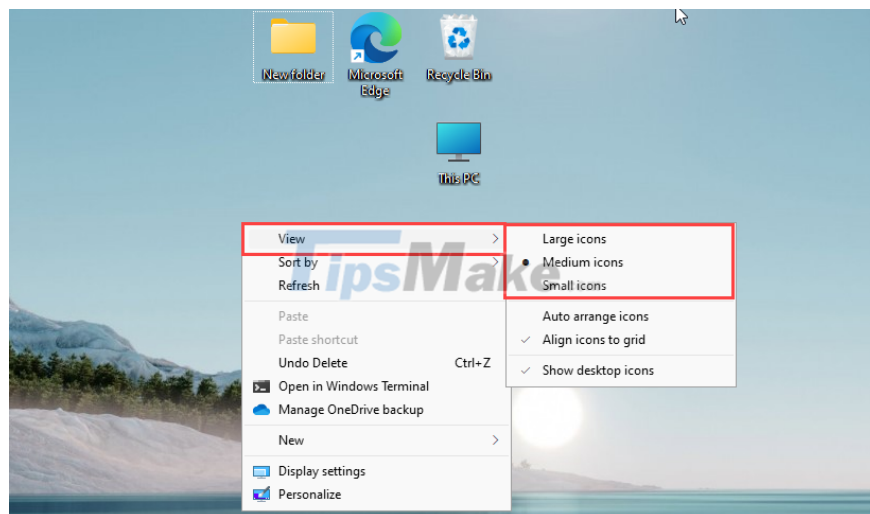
New folder
Microsoft Edge
Recycle Bin
This PC

View
Sort by
Refresh
Paste
Paste shortcut
Undo Delete Ctrl+Z
Open in Windows Terminal
Manage OneDrive backup
New
Display settings
Personalize

Large icons
Medium icons
Small icons
Auto arrange icons
Align icons to grid
Show desktop icons

TipsMake